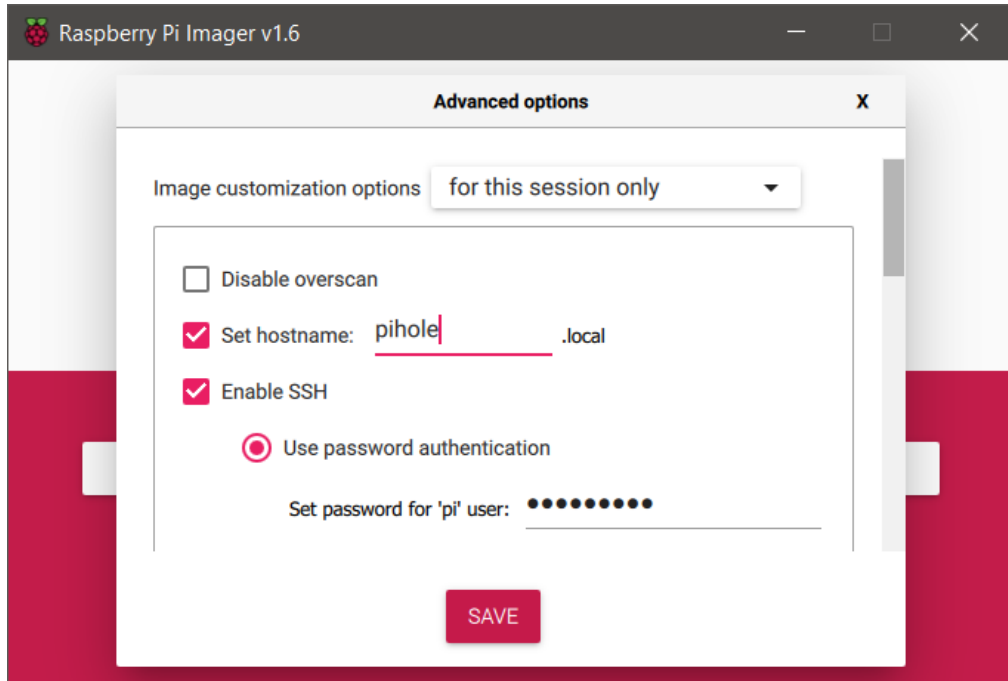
Raspberry Pi Imager v1.6

Advanced options

X

Image customization options for this session only

Disable overscan

Set hostname: pihole .local

Enable SSH

Use password authentication

Set password for 'pi' user: ●●●●●●●●●

SAVE